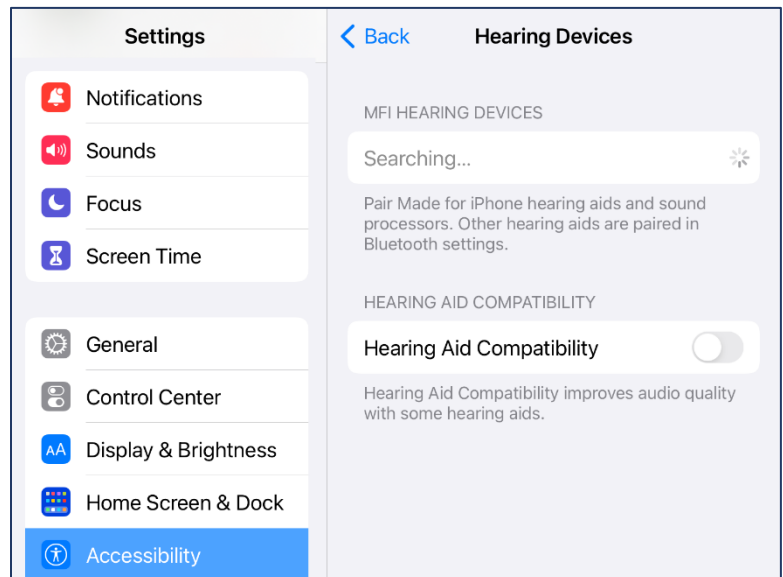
Settings

Notifications
Sounds
Focus
Screen Time

General
Control Center
AA Display & Brightness
Home Screen & Dock
Accessibility

Back
Hearing Devices

MFI HEARING DEVICES

Searching...

Pair Made for iPhone hearing aids and sound processors. Other hearing aids are paired in Bluetooth settings.

HEARING AID COMPATIBILITY

Hearing Aid Compatibility

Hearing Aid Compatibility improves audio quality with some hearing aids.